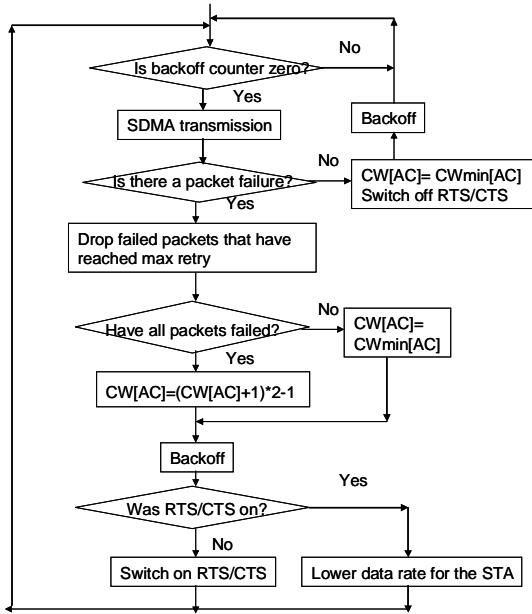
No

Is backoff counter zero?

Yes

SDMA transmission

Backoff

No

CW[AC]= CWmin[AC]
Switch off RTS/CTS

Is there a packet failure?

Yes

Drop failed packets that have reached max retry

No

Have all packets failed?

CW[AC]= CWmin[AC]

Yes

CW[AC]=(CW[AC]+1)*2-1

Backoff

Yes

Was RTS/CTS on?

No

Switch on RTS/CTS

Lower data rate for the STA